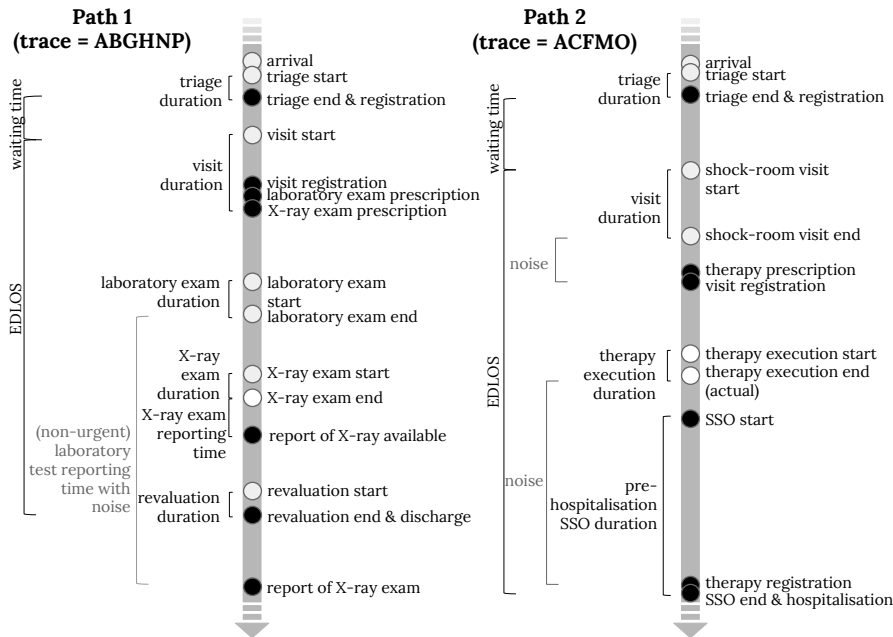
Path 1
(trace = ABGHNP)

waiting time

EDLOS

triage duration

visit duration

laboratory exam duration

X-ray exam duration

X-ray exam reporting time

(non-urgent) laboratory test reporting time with noise

revaluation duration

arrival
triage start
triage end & registration
visit start
visit registration
laboratory exam prescription
X-ray exam prescription
laboratory exam start
laboratory exam end
X-ray exam start
X-ray exam end
report of X-ray available
revaluation start
revaluation end & discharge
report of X-ray exam

Path 2
(trace = ACFMO)

waiting time

EDLOS

triage duration

visit duration

noise

therapy execution duration

noise

pre-hospitalisation SSO duration

arrival
triage start
triage end & registration
shock-room visit start
shock-room visit end
therapy prescription
visit registration
therapy execution start
therapy execution end (actual)
SSO start
therapy registration
SSO end & hospitalisation